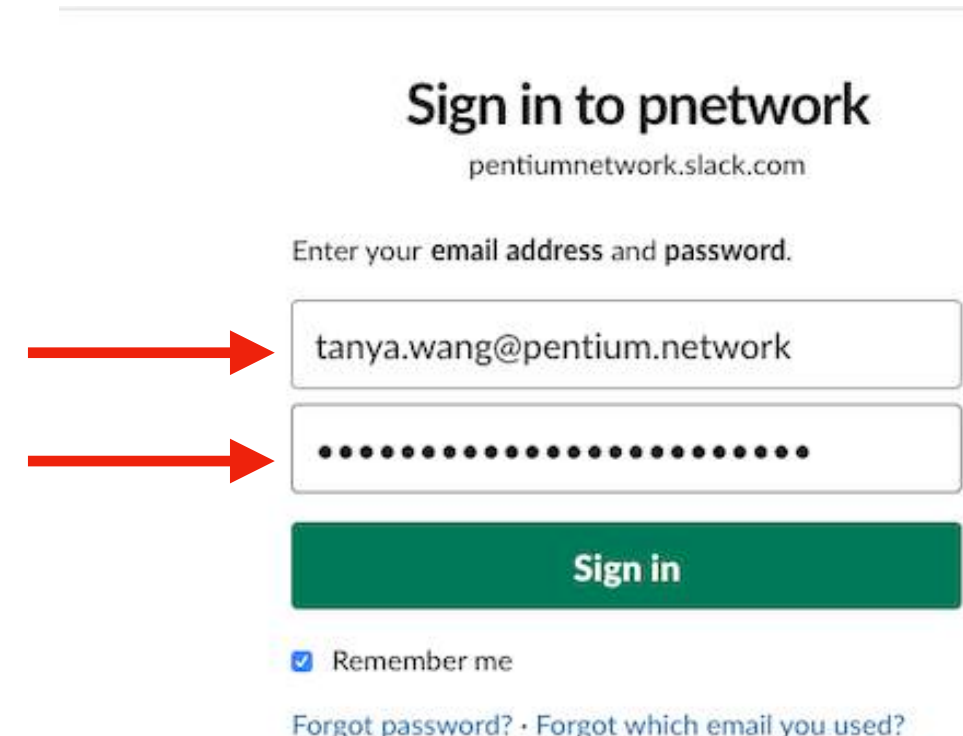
Sign in to pnetwork

pentiumnetwork.slack.com

Enter your **email address** and **password**.

tanya.wang@pentium.network

••••••••••••••••••••••••

Sign in

Remember me

Forgot password? · Forgot which email you used?